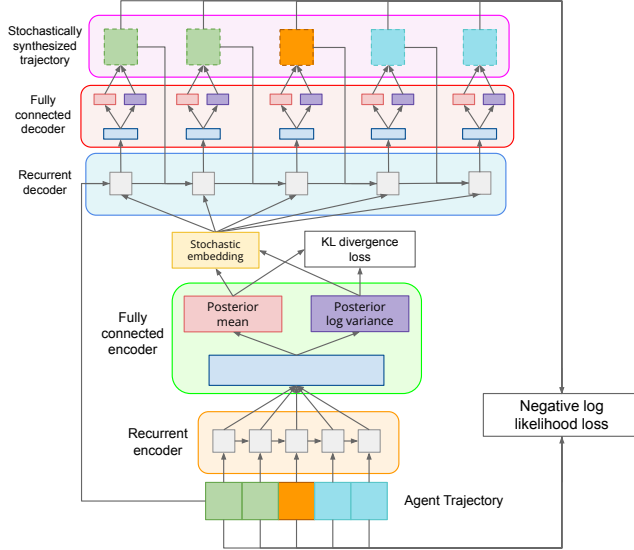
Stochastically synthesized trajectory

Fully connected decoder

Recurrent decoder

Stochastic embedding

KL divergence loss

Fully connected encoder

Posterior mean

Posterior log variance

Recurrent encoder

Negative log likelihood loss

Agent Trajectory